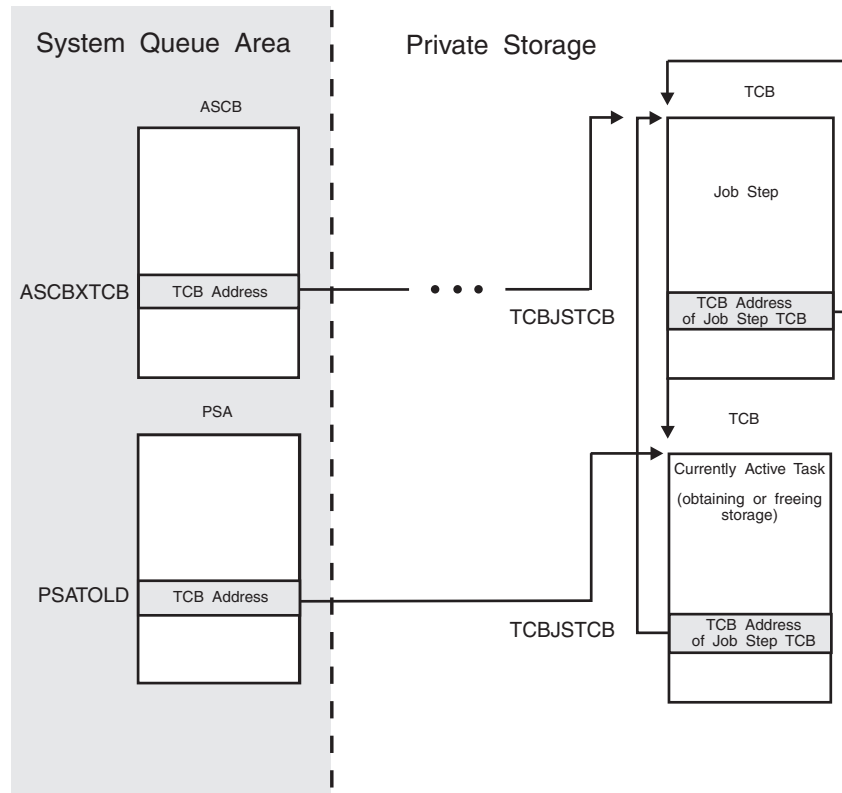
System Queue Area

Private Storage

ASCB

ASCBXTCB

TCB Address

PSA

PSATOLD

TCB Address

TCB

Job Step

TCBJSTCB

TCB Address of Job Step TCB

TCB

Currently Active Task

(obtaining or freeing storage)

TCBJSTCB

TCB Address of Job Step TCB